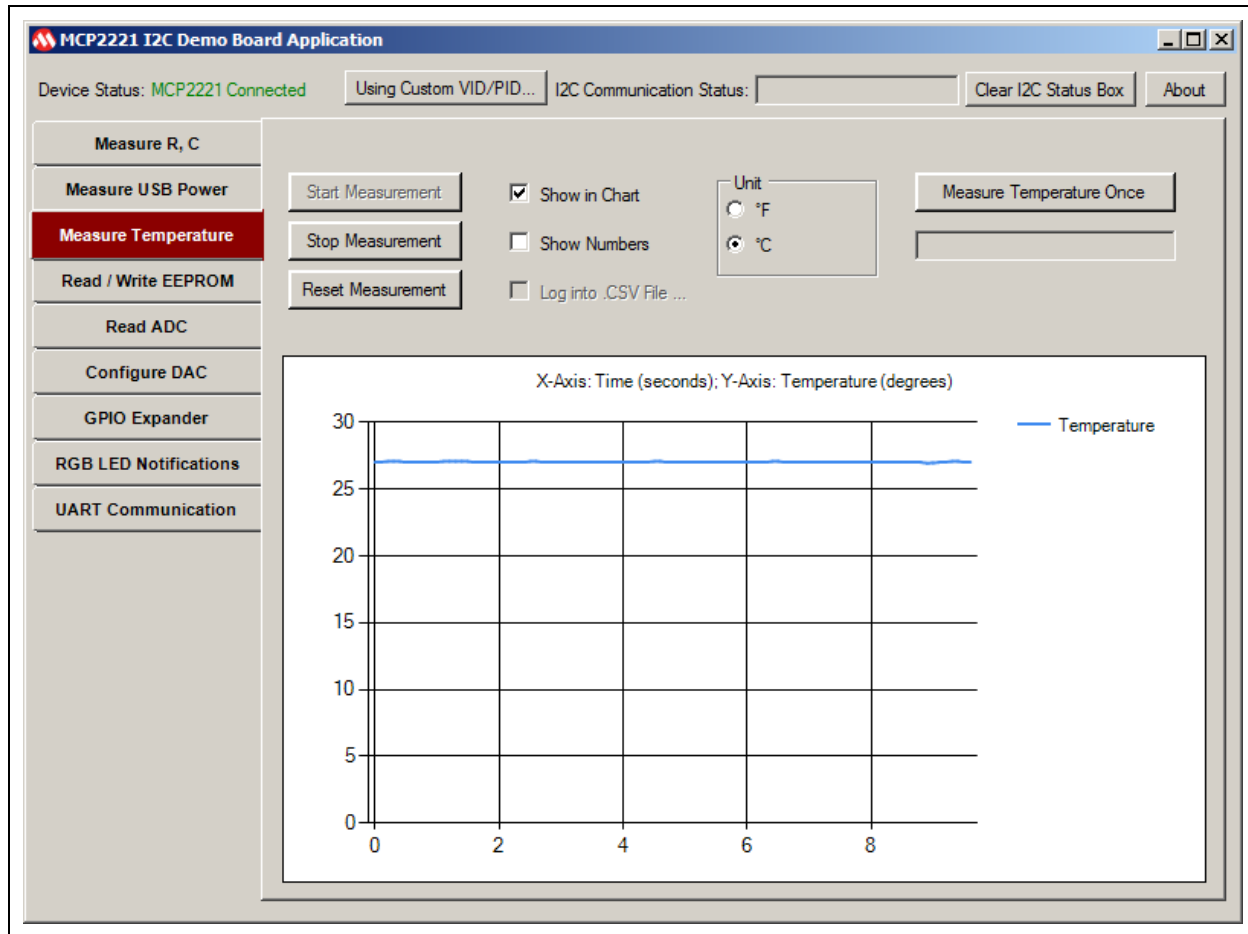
MCP2221 I2C Demo Board Application

Device Status: MCP2221 Connected

Using Custom VID/PID...

I2C Communication Status:

Clear I2C Status Box

About

Measure R, C

Measure USB Power

Measure Temperature

Read / Write EEPROM

Read ADC

Configure DAC

GPIO Expander

RGB LED Notifications

UART Communication

Start Measurement

Stop Measurement

Reset Measurement

Show in Chart

Show Numbers

Log into .CSV File ...

Unit

°F

°C

Measure Temperature Once

X-Axis: Time (seconds); Y-Axis: Temperature (degrees)

30
25
20
15
10
5
0

0
2
4
6
8

Temperature